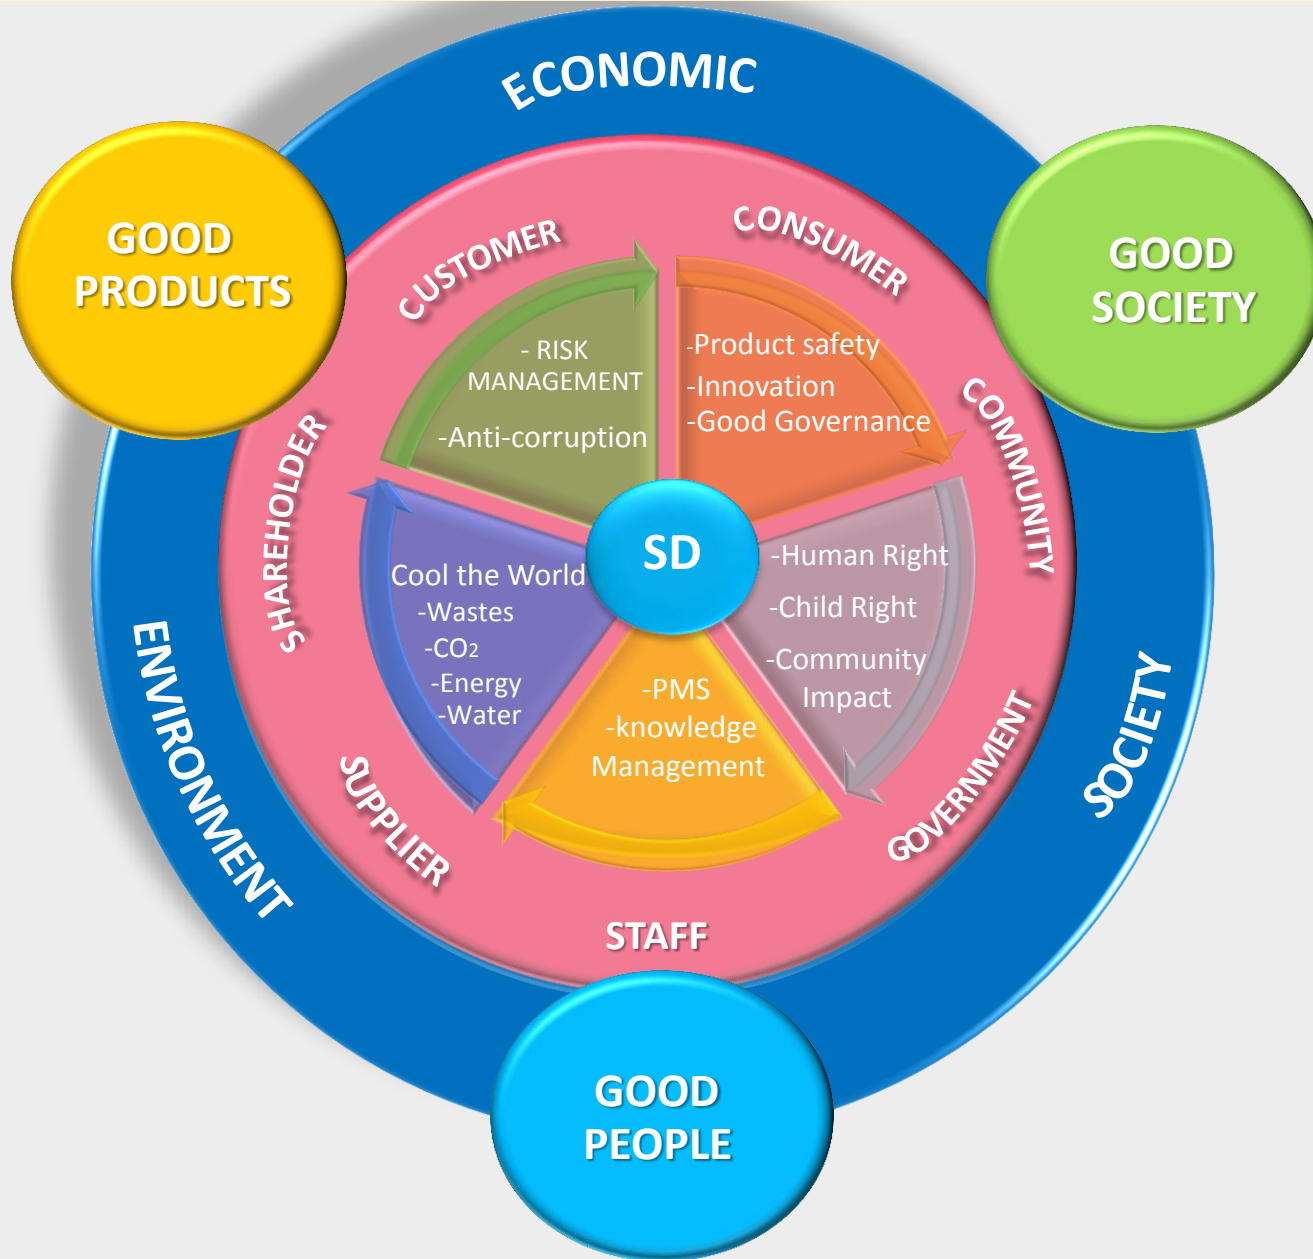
ECONOMIC

GOOD PRODUCTS

GOOD SOCIETY

CUSTOMER

CONSUMER

- RISK MANAGEMENT

-Anti-corruption

-Product safety

-Innovation

-Good Governance

COMMUNITY

SHAREHOLDER

SD

Cool the World

-Wastes

-$CO_2$

-Energy

-Water

-Human Right

-Child Right

-Community Impact

-PMS

-knowledge Management

ENVIRONMENT

SUPPLIER

GOVERNMENT

SOCIETY

STAFF

GOOD PEOPLE